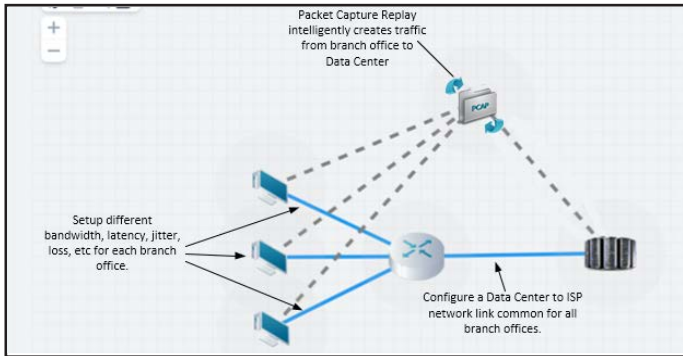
+
−

Packet Capture Replay intelligently creates traffic from branch office to Data Center

PCAP

Setup different bandwidth, latency, jitter, loss, etc for each branch office.

Configure a Data Center to ISP network link common for all branch offices.